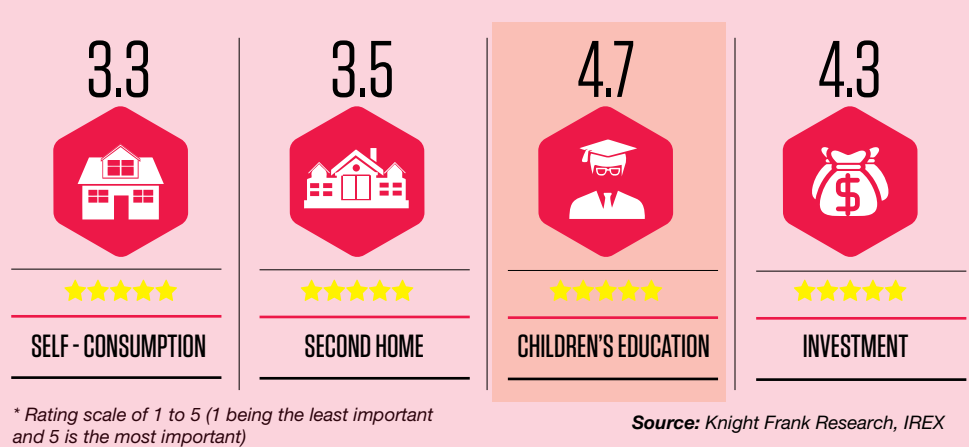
3.3

SELF - CONSUMPTION

3.5

SECOND HOME

4.7

CHILDREN'S EDUCATION

4.3

INVESTMENT

* Rating scale of 1 to 5 (1 being the least important and 5 is the most important)

Source: Knight Frank Research, IREX